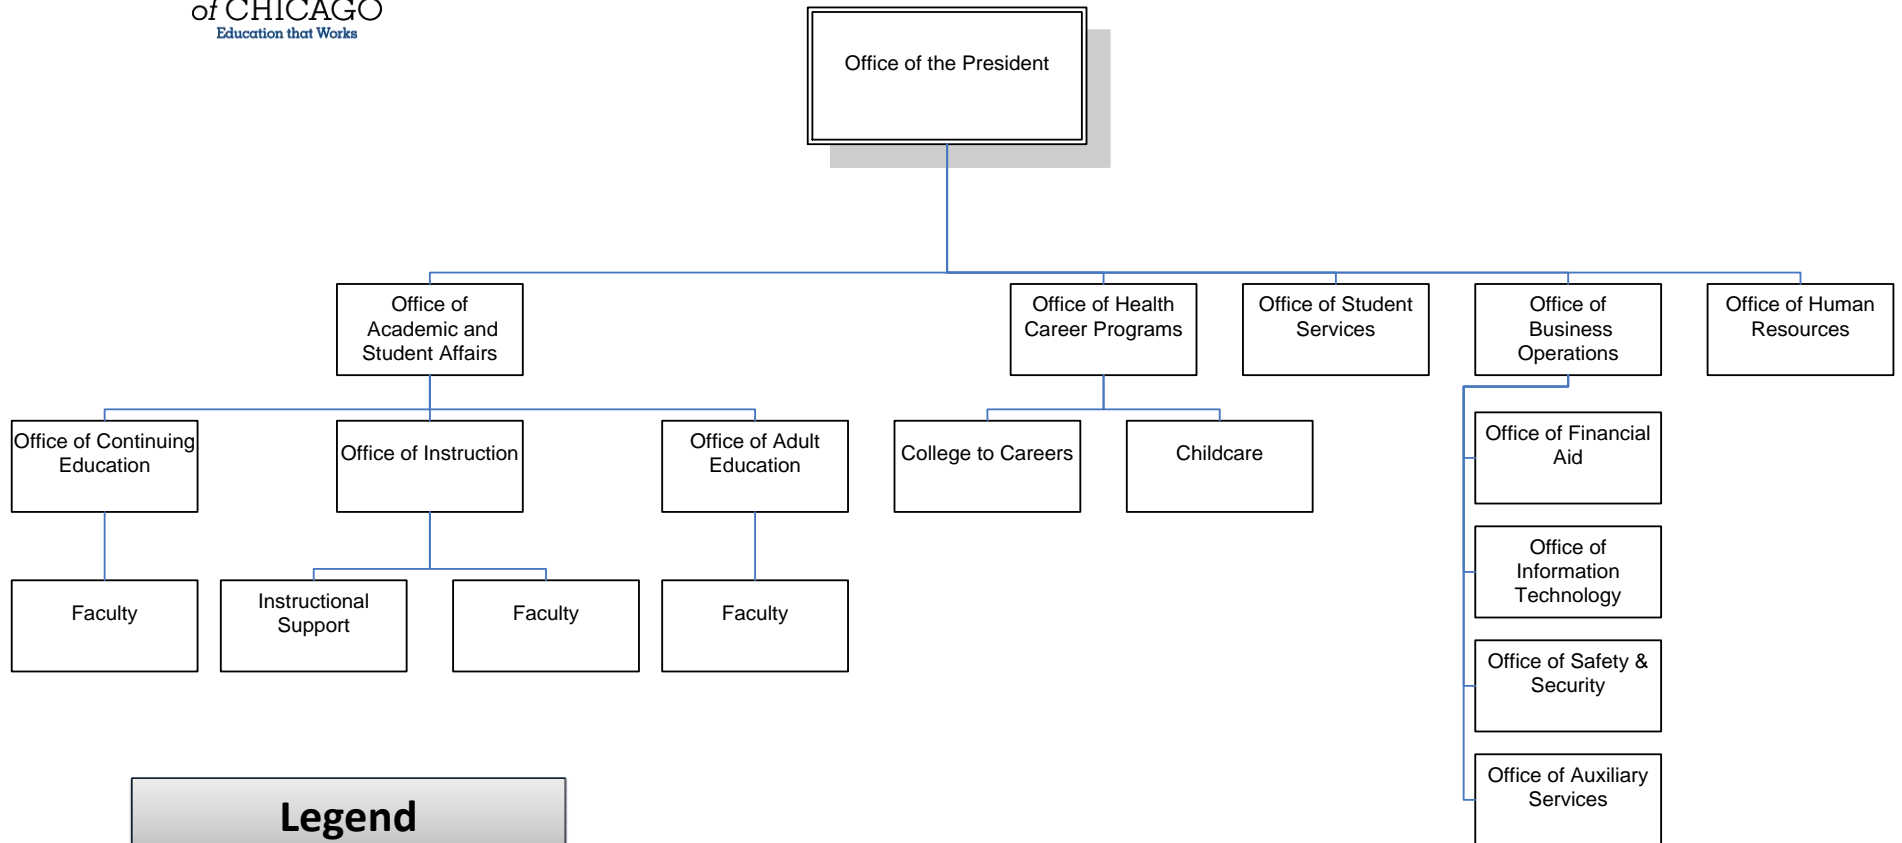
of CHICAGO
Education that Works

Office of the President

Office of Academic and Student Affairs

Office of Health Career Programs

Office of Student Services

Office of Business Operations

Office of Human Resources

Office of Continuing Education

Office of Instruction

Office of Adult Education

College to Careers

Childcare

Office of Financial Aid

Faculty

Instructional Support

Faculty

Faculty

Office of Information Technology

Office of Safety & Security

Office of Auxiliary Services

Legend